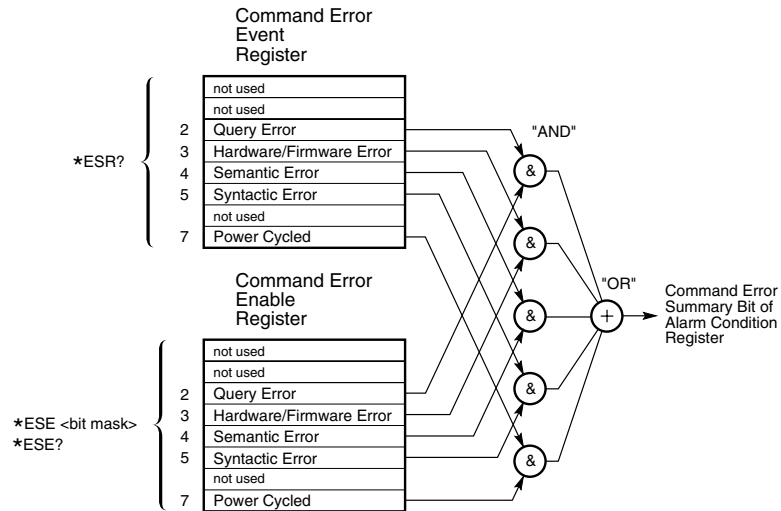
Command Error Event Register

*ESR?

| | |
|---|---|
| | not used |
| | not used |
| 2 | Query Error |
| 3 | Hardware/Firmware Error |
| 4 | Semantic Error |
| 5 | Syntactic Error |
| | not used |
| 7 | Power Cycled |

"AND"

&

&

&

&

&

"OR"

+

Command Error Summary Bit of Alarm Condition Register

Command Error Enable Register

*ESE <bit mask>
*ESE?

| | |
|---|---|
| | not used |
| | not used |
| 2 | Query Error |
| 3 | Hardware/Firmware Error |
| 4 | Semantic Error |
| 5 | Syntactic Error |
| | not used |
| 7 | Power Cycled |